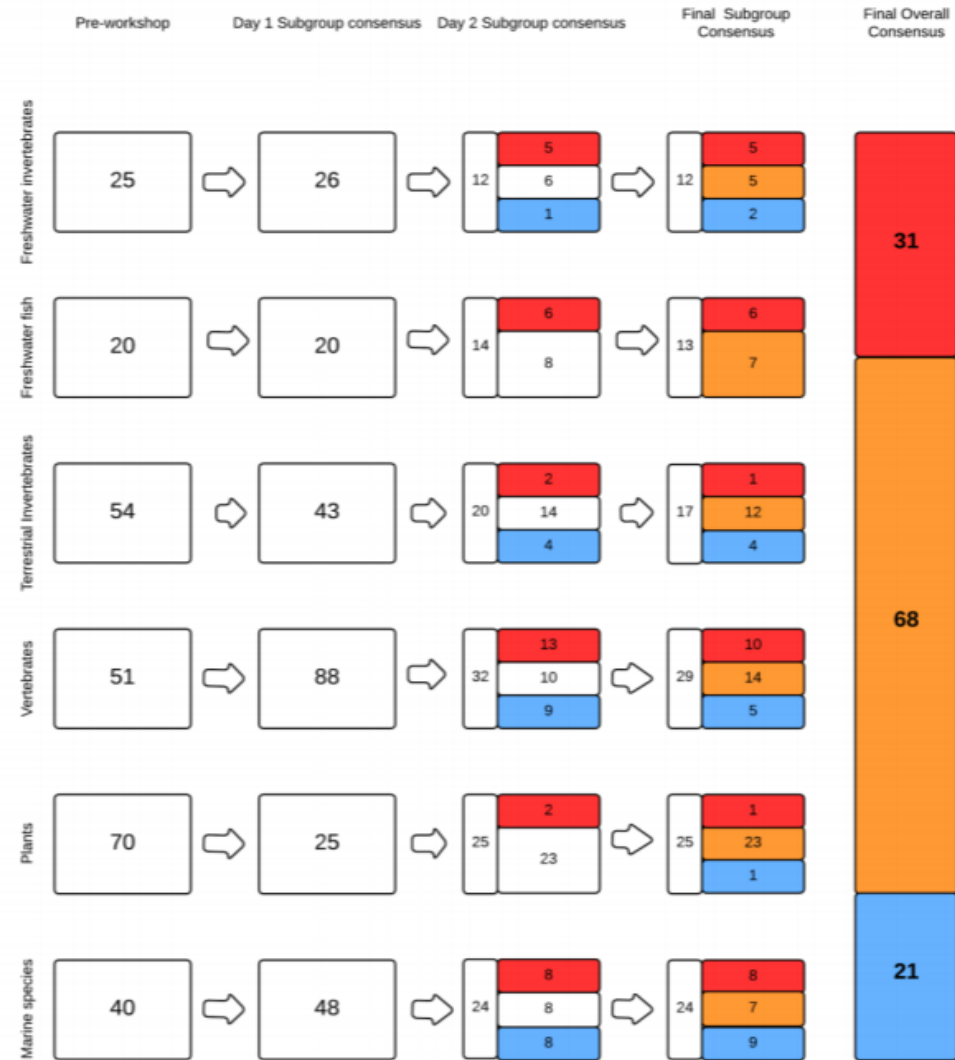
| | Pre-workshop | Day 1 Subgroup consensus | Day 2 Subgroup consensus | Final Subgroup Consensus | Final Overall Consensus |
|---|---|---|---|---|---|
| Freshwater invertebrates | 25 | 26 | 12: 5, 6, 1 | 12: 5, 5, 2 | 31 |
| Freshwater fish | 20 | 20 | 14: 6, 8 | 13: 6, 7 | |
| Terrestrial Invertebrates | 54 | 43 | 20: 2, 14, 4 | 17: 1, 12, 4 | 68 |
| Vertebrates | 51 | 88 | 32: 13, 10, 9 | 29: 10, 14, 5 | |
| Plants | 70 | 25 | 25: 2, 23 | 25: 1, 23, 1 | |
| Marine species | 40 | 48 | 24: 8, 8, 8 | 24: 8, 7, 9 | 21 |